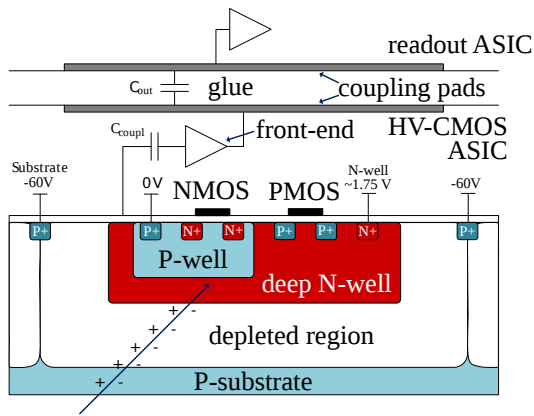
readout ASIC

$C_{out}$ glue

coupling pads

$C_{coupl}$

front-end

HV-CMOS ASIC

Substrate -60V

0V

NMOS

PMOS

N-well ~1.75 V

-60V

P+

P+

N+

N+

P+

P+

N+

P+

P-well

deep N-well

depleted region

P-substrate

+ -
+ -
+ -
+ -
+ -
+ -